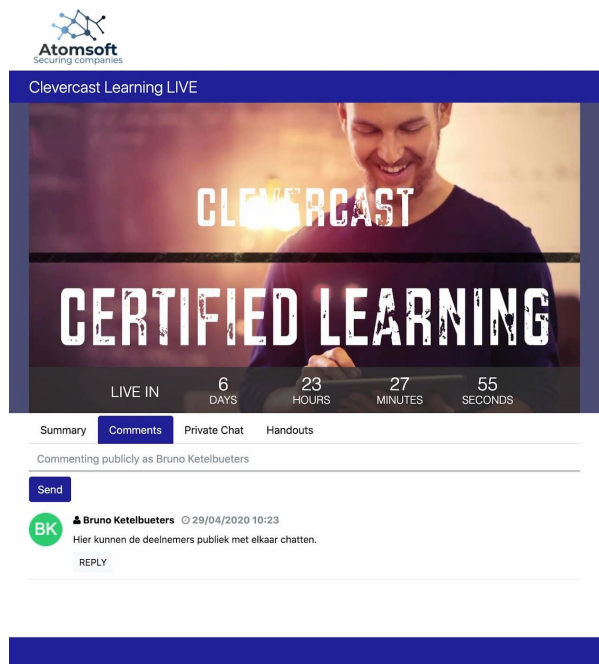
Atomsoft
Securing companies

Clevercast Learning LIVE

CLEVERCAST

CERTIFIED LEARNING

LIVE IN 6 DAYS 23 HOURS 27 MINUTES 55 SECONDS

Summary Comments Private Chat Handouts

Commenting publicly as Bruno Ketelbueters

Send

BK Bruno Ketelbueters 29/04/2020 10:23
Hier kunnen de deelnemers publiek met elkaar chatten.
REPLY